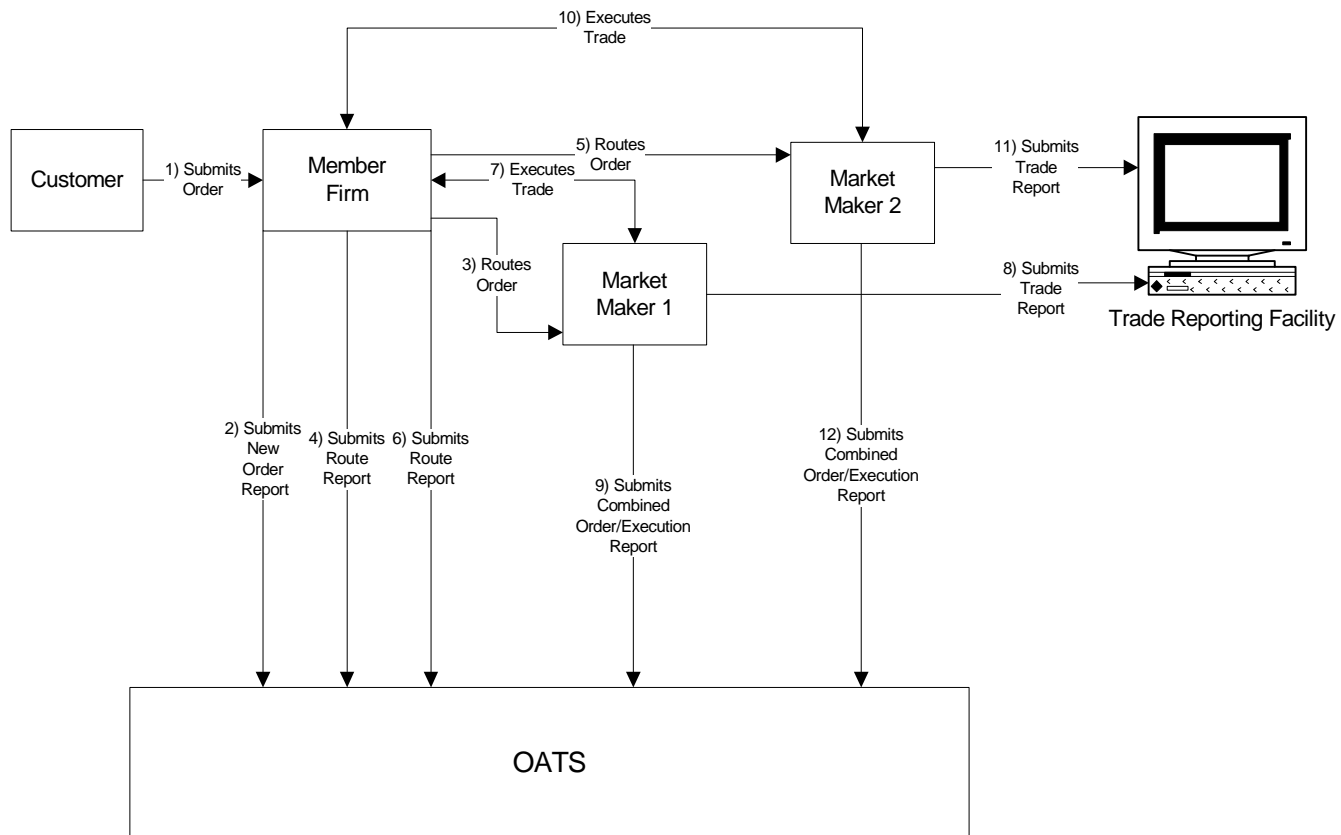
10) Executes Trade

Customer

1) Submits Order

Member Firm

5) Routes Order

7) Executes Trade

Market Maker 2

11) Submits Trade Report

3) Routes Order

Market Maker 1

8) Submits Trade Report

Trade Reporting Facility

2) Submits New Order Report

4) Submits Route Report

6) Submits Route Report

9) Submits Combined Order/Execution Report

12) Submits Combined Order/Execution Report

OATS